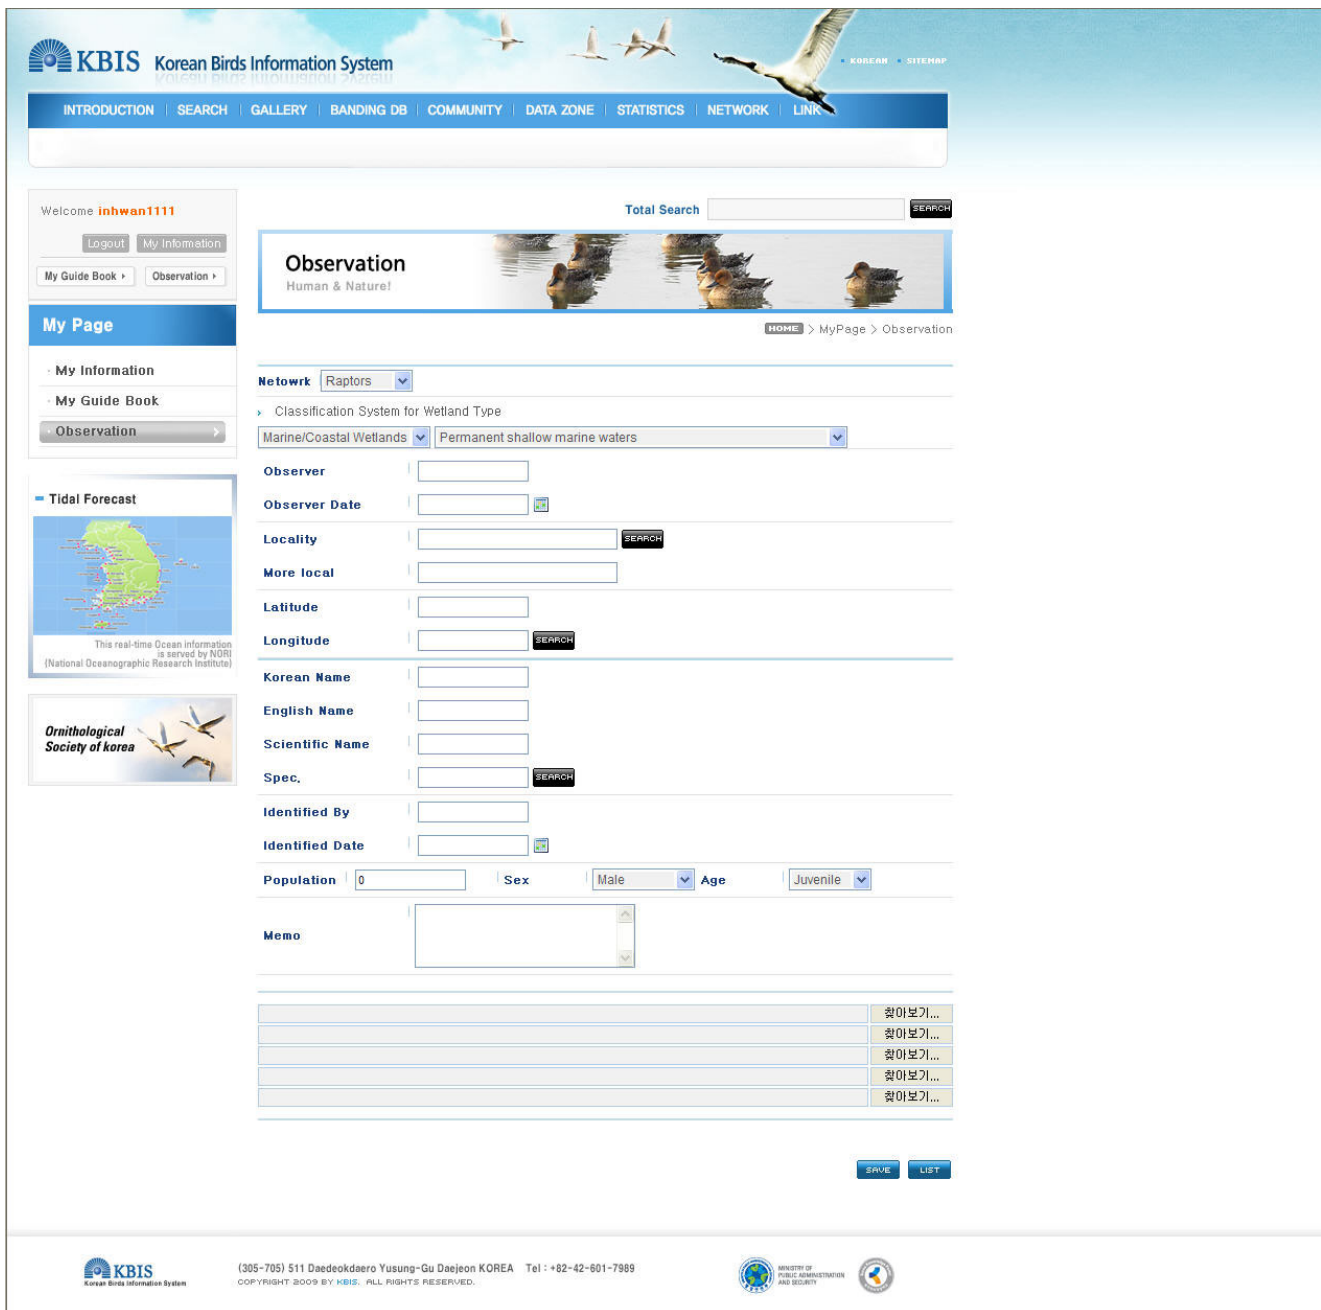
KBIS Korean Birds Information System

KOREAN SITEMAP

INTRODUCTION | SEARCH | GALLERY | BANDING DB | COMMUNITY | DATA ZONE | STATISTICS | NETWORK | LINK

Welcome inhwan1111

Logout My Information

My Guide Book Observation

My Page

My Information

My Guide Book

Observation

Tidal Forecast

This real-time Ocean information is served by NORI (National Oceanographic Research Institute)

Ornithological Society of korea

Total Search SEARCH

Observation
Human & Nature!

HOME > MyPage > Observation

Netowrk Raptors

Classification System for Wetland Type

Marine/Coastal Wetlands Permanent shallow marine waters

Observer

Observer Date

Locality SEARCH

More local

Latitude

Longitude SEARCH

Korean Name

English Name

Scientific Name

Spec. SEARCH

Identified By

Identified Date

Population 0 Sex Male Age Juvenile

Memo

찾아보기...
찾아보기...
찾아보기...
찾아보기...
찾아보기...

SAVE LIST

KBIS Korean Birds Information System

(305-705) 511 Daedeokdaero Yusung-Gu Daejeon KOREA Tel : +82-42-601-7989
COPYRIGHT 2009 BY KBIS. ALL RIGHTS RESERVED.

MINISTRY OF PUBLIC ADMINISTRATION AND SECURITY